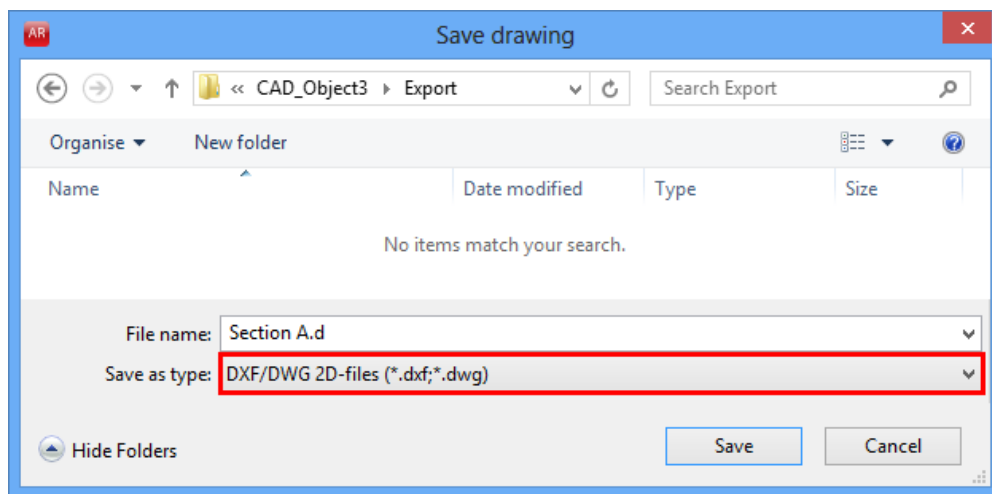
AR

Save drawing

« CAD_Object3 ▸ Export

Search Export

Organise ▾ New folder

| Name | Date modified | Type | Size |
|---|---|---|---|

No items match your search.

File name: Section A.d

Save as type: DXF/DWG 2D-files (*.dxf;*.dwg)

Hide Folders

Save

Cancel